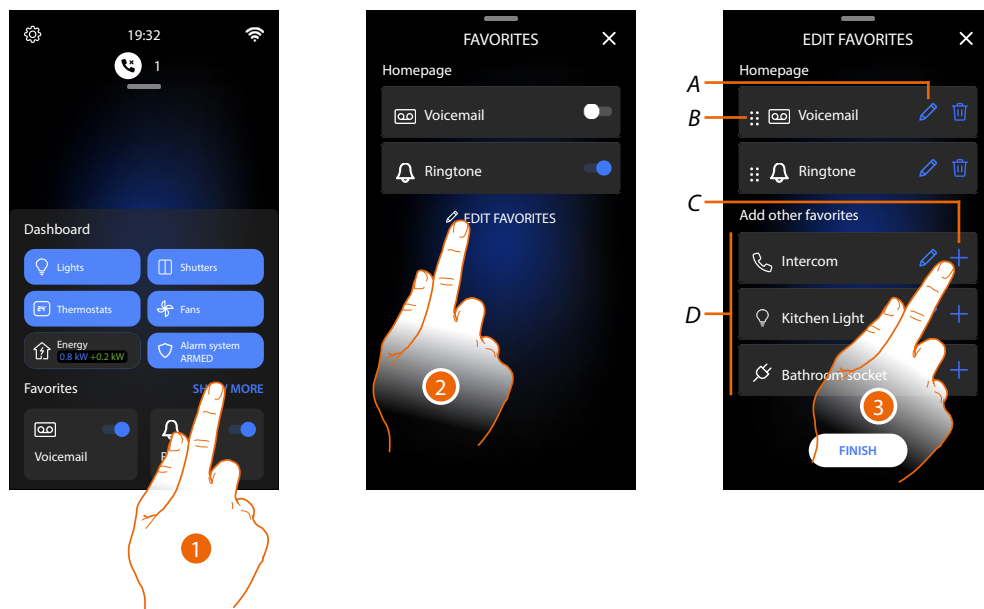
19:32

1

Dashboard

Lights

Shutters

Thermostats

Fans

Energy
0.8 kW +0.2 kW

Alarm system
ARMED

Favorites

SH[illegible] MORE

Voicemail

R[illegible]

1

FAVORITES

Homepage

Voicemail

Ringtone

EDIT FAVORITES

2

EDIT FAVORITES

A

Homepage

B

Voicemail

Ringtone

C

Add other favorites

D

Intercom

Kitchen Light

Bathroom socket

3

FINISH